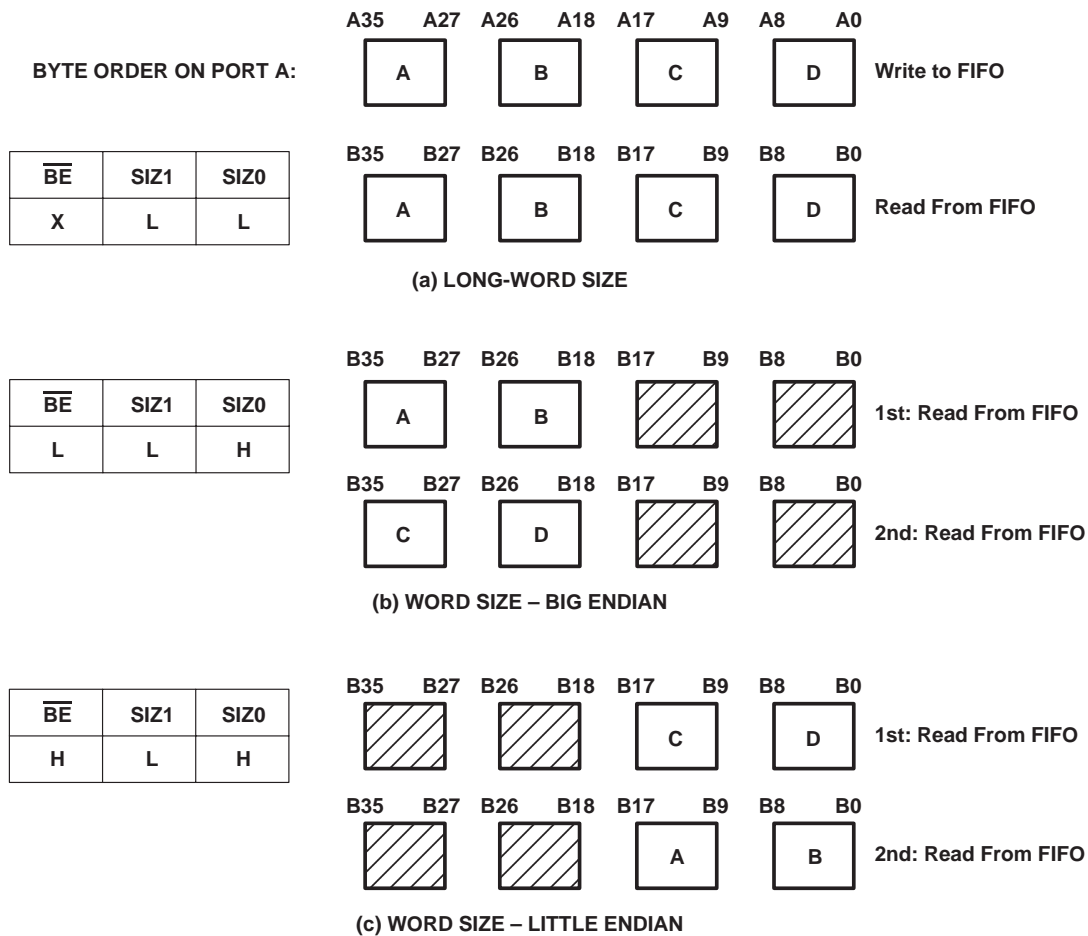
BYTE ORDER ON PORT A:

A35 A27 A26 A18 A17 A9 A8 A0

A B C D Write to FIFO

| $\overline{BE}$ | SIZ1 | SIZ0 |
|---|---|---|
| X | L | L |

B35 B27 B26 B18 B17 B9 B8 B0

A B C D Read From FIFO

(a) LONG-WORD SIZE

| $\overline{BE}$ | SIZ1 | SIZ0 |
|---|---|---|
| L | L | H |

B35 B27 B26 B18 B17 B9 B8 B0

A B 1st: Read From FIFO

B35 B27 B26 B18 B17 B9 B8 B0

C D 2nd: Read From FIFO

(b) WORD SIZE – BIG ENDIAN

| $\overline{BE}$ | SIZ1 | SIZ0 |
|---|---|---|
| H | L | H |

B35 B27 B26 B18 B17 B9 B8 B0

C D 1st: Read From FIFO

B35 B27 B26 B18 B17 B9 B8 B0

A B 2nd: Read From FIFO

(c) WORD SIZE – LITTLE ENDIAN